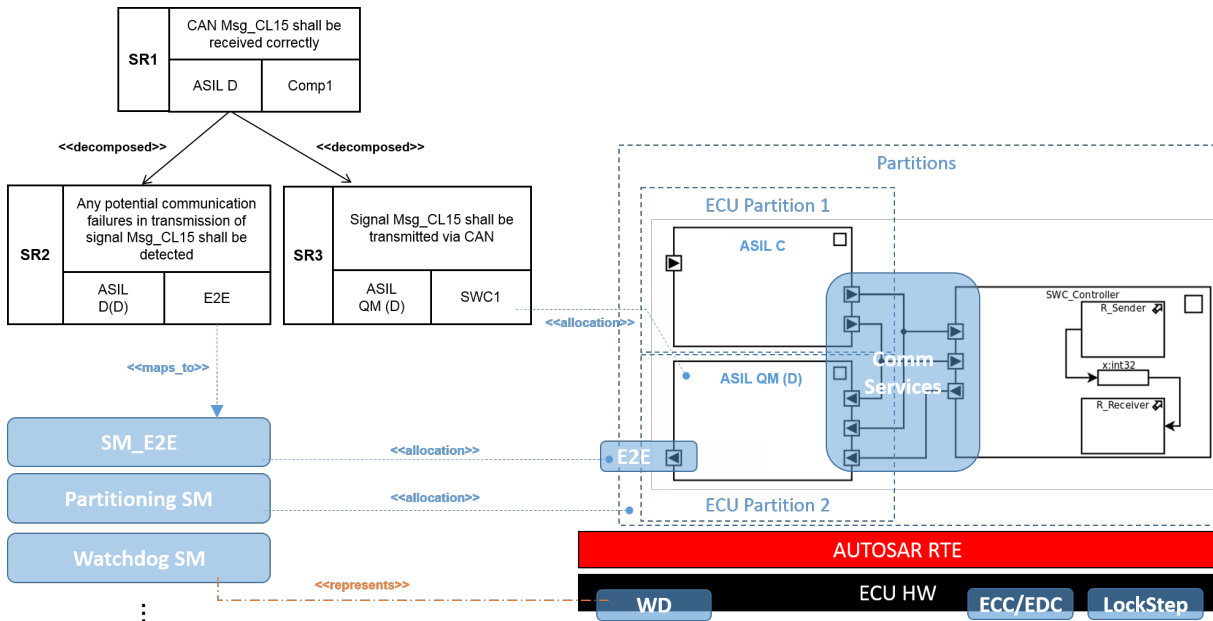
| SR1 | CAN Msg_CL15 shall be received correctly | |
|---|---|---|
| | ASIL D | Comp1 |

<<decomposed>>

<<decomposed>>

| SR2 | Any potential communication failures in transmission of signal Msg_CL15 shall be detected | |
|---|---|---|
| | ASIL D(D) | E2E |

| SR3 | Signal Msg_CL15 shall be transmitted via CAN | |
|---|---|---|
| | ASIL QM (D) | SWC1 |

<<maps_to>>

SM_E2E

Partitioning SM

Watchdog SM

⋮

<<allocation>>

<<allocation>>

<<allocation>>

<<represents>>

Partitions

ECU Partition 1

ASIL C

SWC_Controller

R_Sender

x:int32

R_Receiver

Comm Services

ASIL QM (D)

E2E

ECU Partition 2

AUTOSAR RTE

ECU HW

WD

ECC/EDC

LockStep